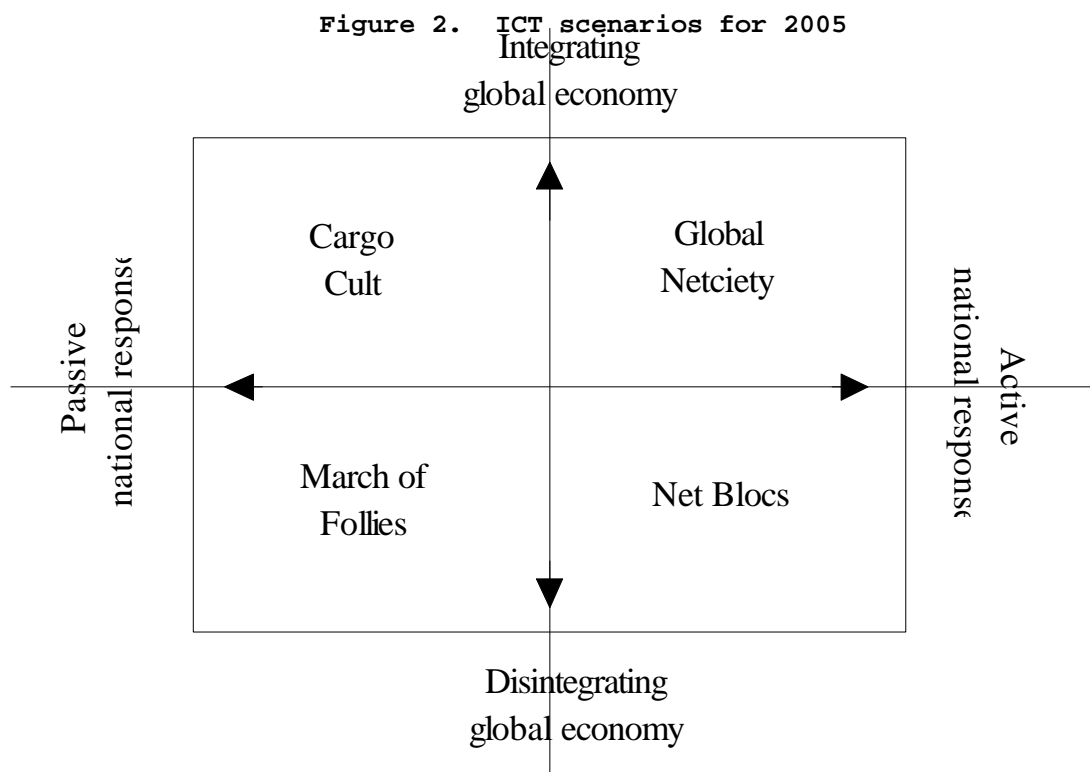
Figure 2. ICT scenarios for 2005

Integrating global economy

Cargo Cult

Global Netciety

Passive national respons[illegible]

Active national respons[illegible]

March of Follies

Net Blocs

Disintegrating global economy